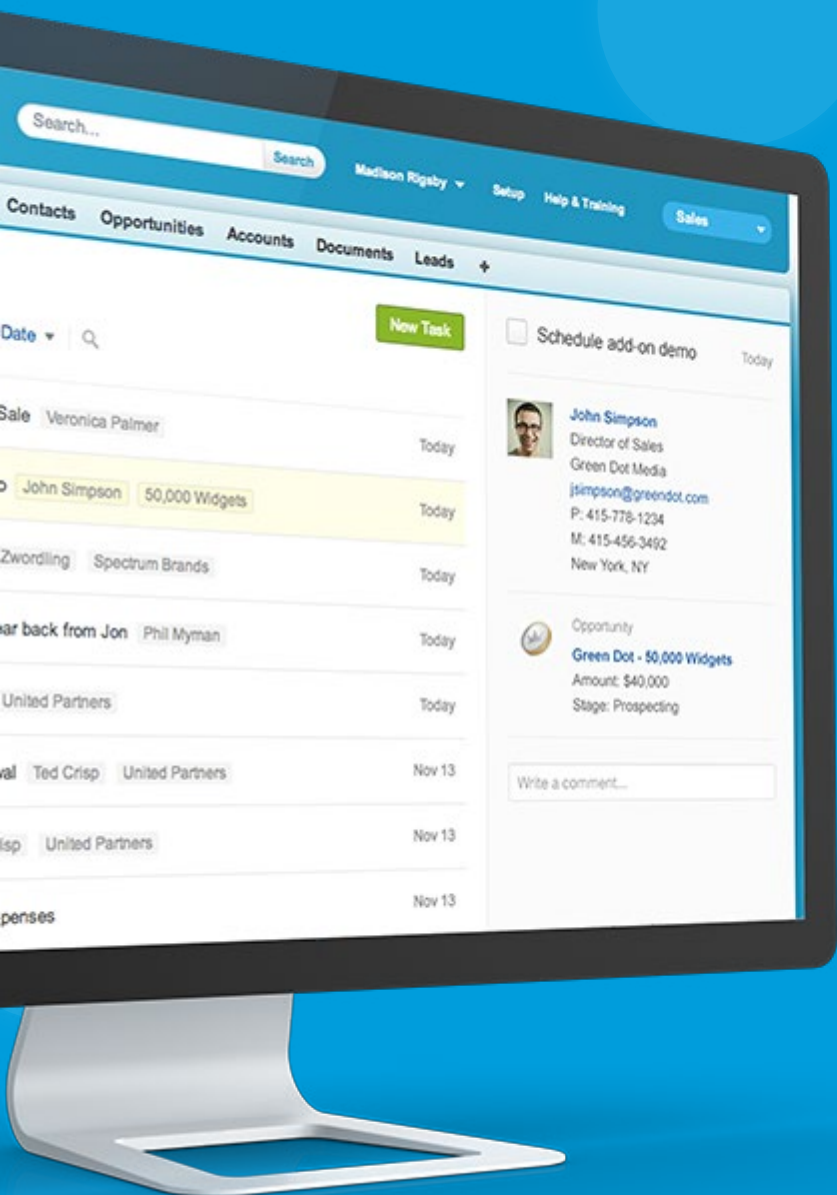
Search...

Search

Madison Rigsby

Setup

Help & Training

Sales

Contacts

Opportunities

Accounts

Documents

Leads

+

Date

New Task

Sale Veronica Palmer

Today

o John Simpson 50,000 Widgets

Today

Zwordling Spectrum Brands

Today

ear back from Jon Phil Myman

Today

United Partners

Today

val Ted Crisp United Partners

Nov 13

risp United Partners

Nov 13

penses

Nov 13

Schedule add-on demo

Today

John Simpson
Director of Sales
Green Dot Media
jtsimpson@greendot.com
P: 415-778-1234
M: 415-456-3492
New York, NY

Opportunity
Green Dot - 50,000 Widgets
Amount: $40,000
Stage: Prospecting

Write a comment...